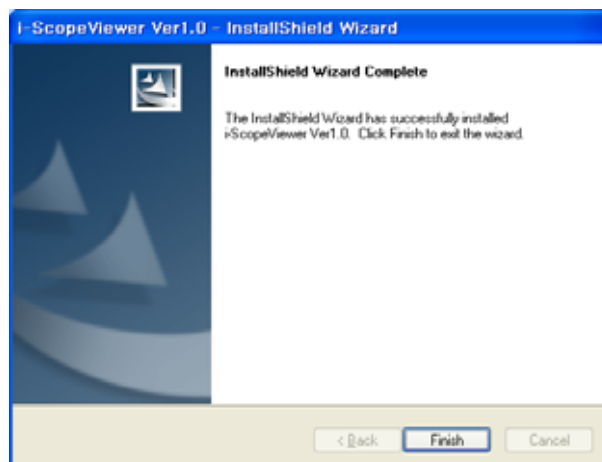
i-ScopeViewer Ver1.0 - InstallShield Wizard

InstallShield Wizard Complete

The InstallShield Wizard has successfully installed i-ScopeViewer Ver1.0. Click Finish to exit the wizard.

< Back

Finish

Cancel